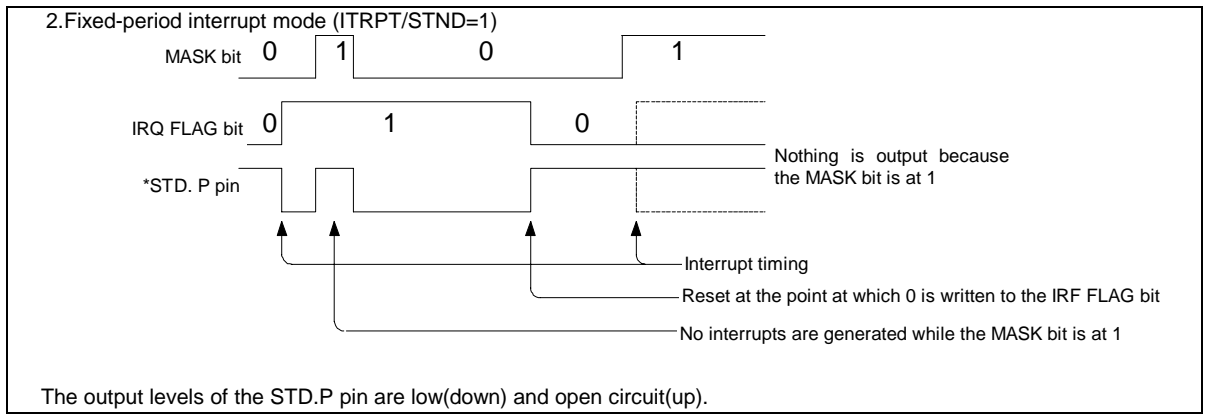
2.Fixed-period interrupt mode (ITRPT/STND=1)

MASK bit 0 1 0 1

IRQ FLAG bit 0 1 0

*STD. P pin

Nothing is output because the MASK bit is at 1

Interrupt timing

Reset at the point at which 0 is written to the IRF FLAG bit

No interrupts are generated while the MASK bit is at 1

The output levels of the STD.P pin are low(down) and open circuit(up).